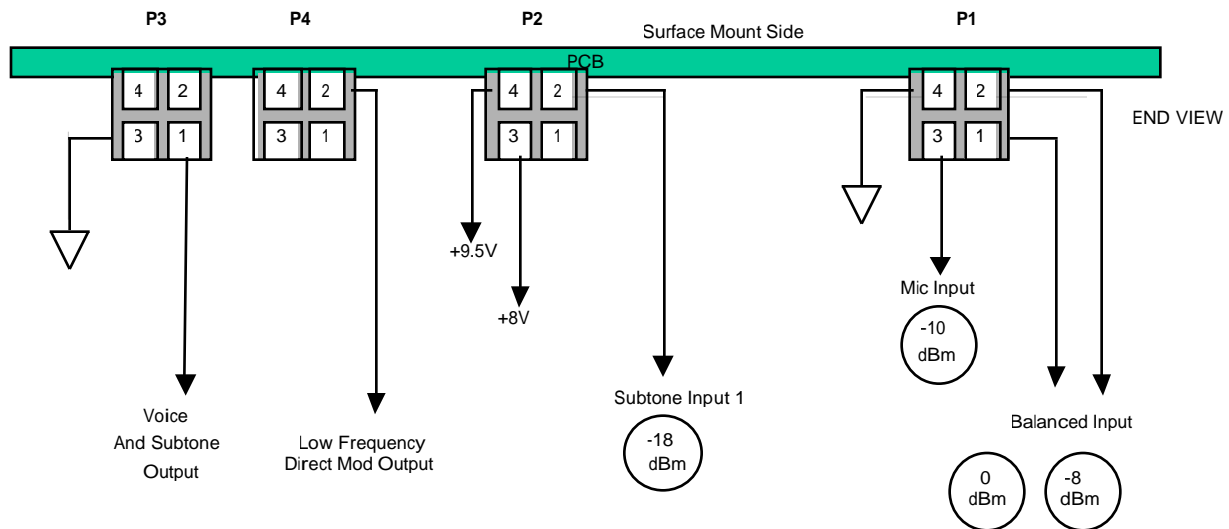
P3 P4 P2 Surface Mount Side P1

PCB

4 2
3 1

4 2
3 1

4 2
3 1

4 2
3 1

END VIEW

+9.5V

+8V

Mic Input

-10 dBm

Voice And Subtone Output

Low Frequency Direct Mod Output

Subtone Input 1

-18 dBm

Balanced Input

0 dBm

-8 dBm